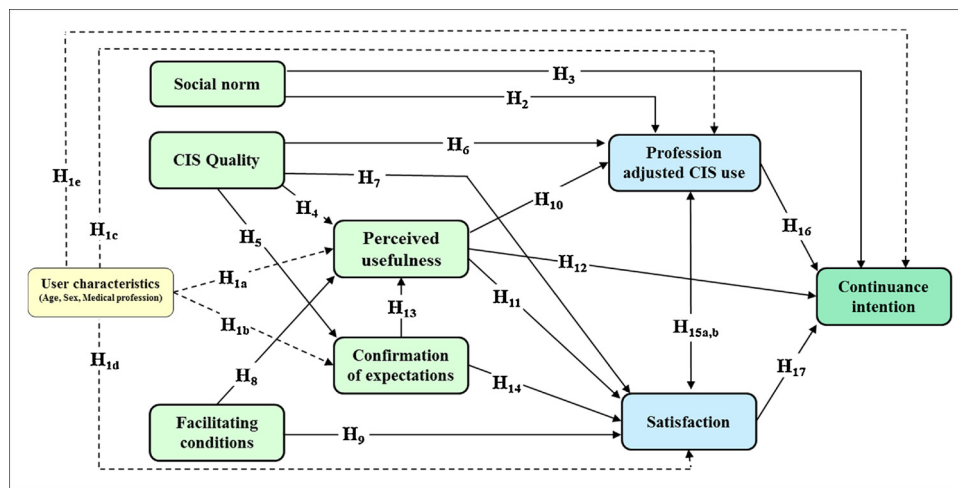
Social norm

CIS Quality

Perceived usefulness

Confirmation of expectations

Facilitating conditions

User characteristics (Age, Sex, Medical profession)

Profession adjusted CIS use

Satisfaction

Continuance intention

$H_3$

$H_2$

$H_6$

$H_7$

$H_4$

$H_5$

$H_{1e}$

$H_{1c}$

$H_{1a}$

$H_{1b}$

$H_{1d}$

$H_{10}$

$H_{11}$

$H_{12}$

$H_{13}$

$H_{14}$

$H_{15a,b}$

$H_{16}$

$H_{17}$

$H_8$

$H_9$